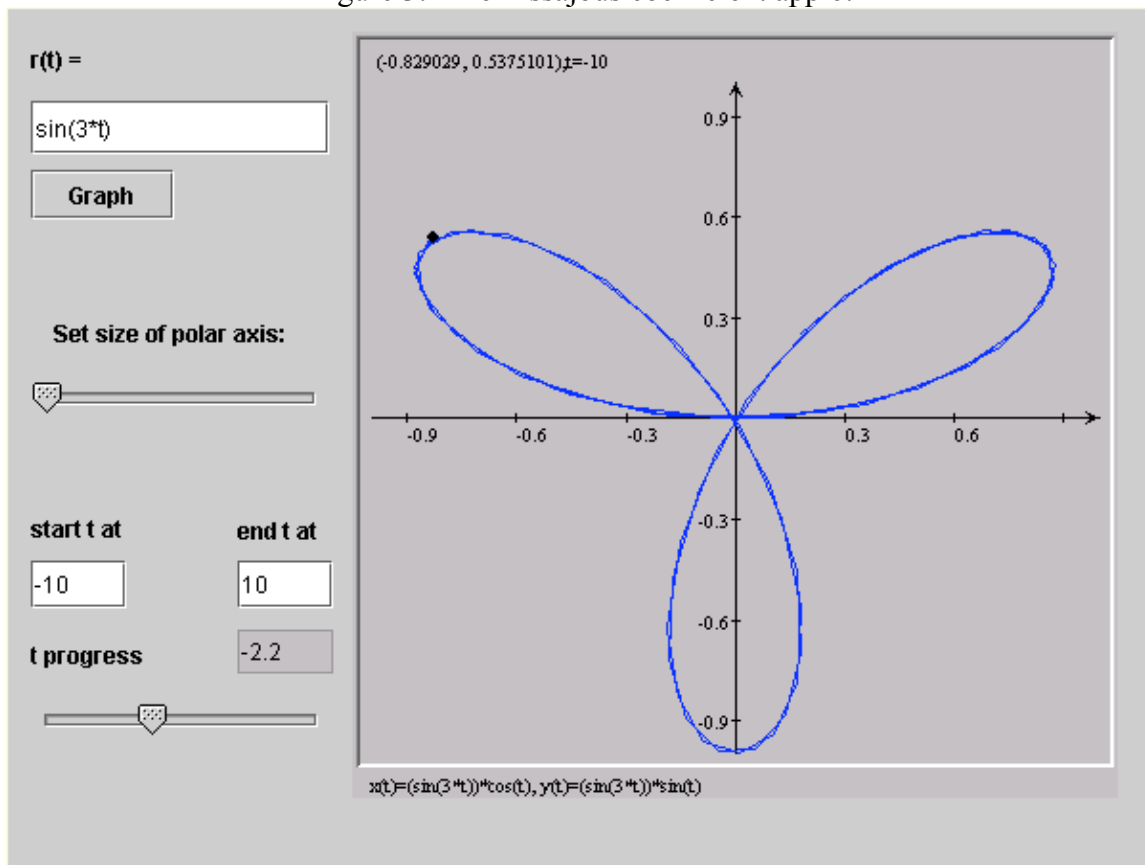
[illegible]

r(t) =

sin(3*t)

Graph

Set size of polar axis:

start t at

end t at

-10

10

t progress

-2.2

(-0.829029, 0.5375101),t=-10

0.9

0.6

0.3

-0.9

-0.6

-0.3

0.3

0.6

-0.3

-0.6

-0.9

x(t)=(sin(3*t))*cos(t), y(t)=(sin(3*t))*sin(t)